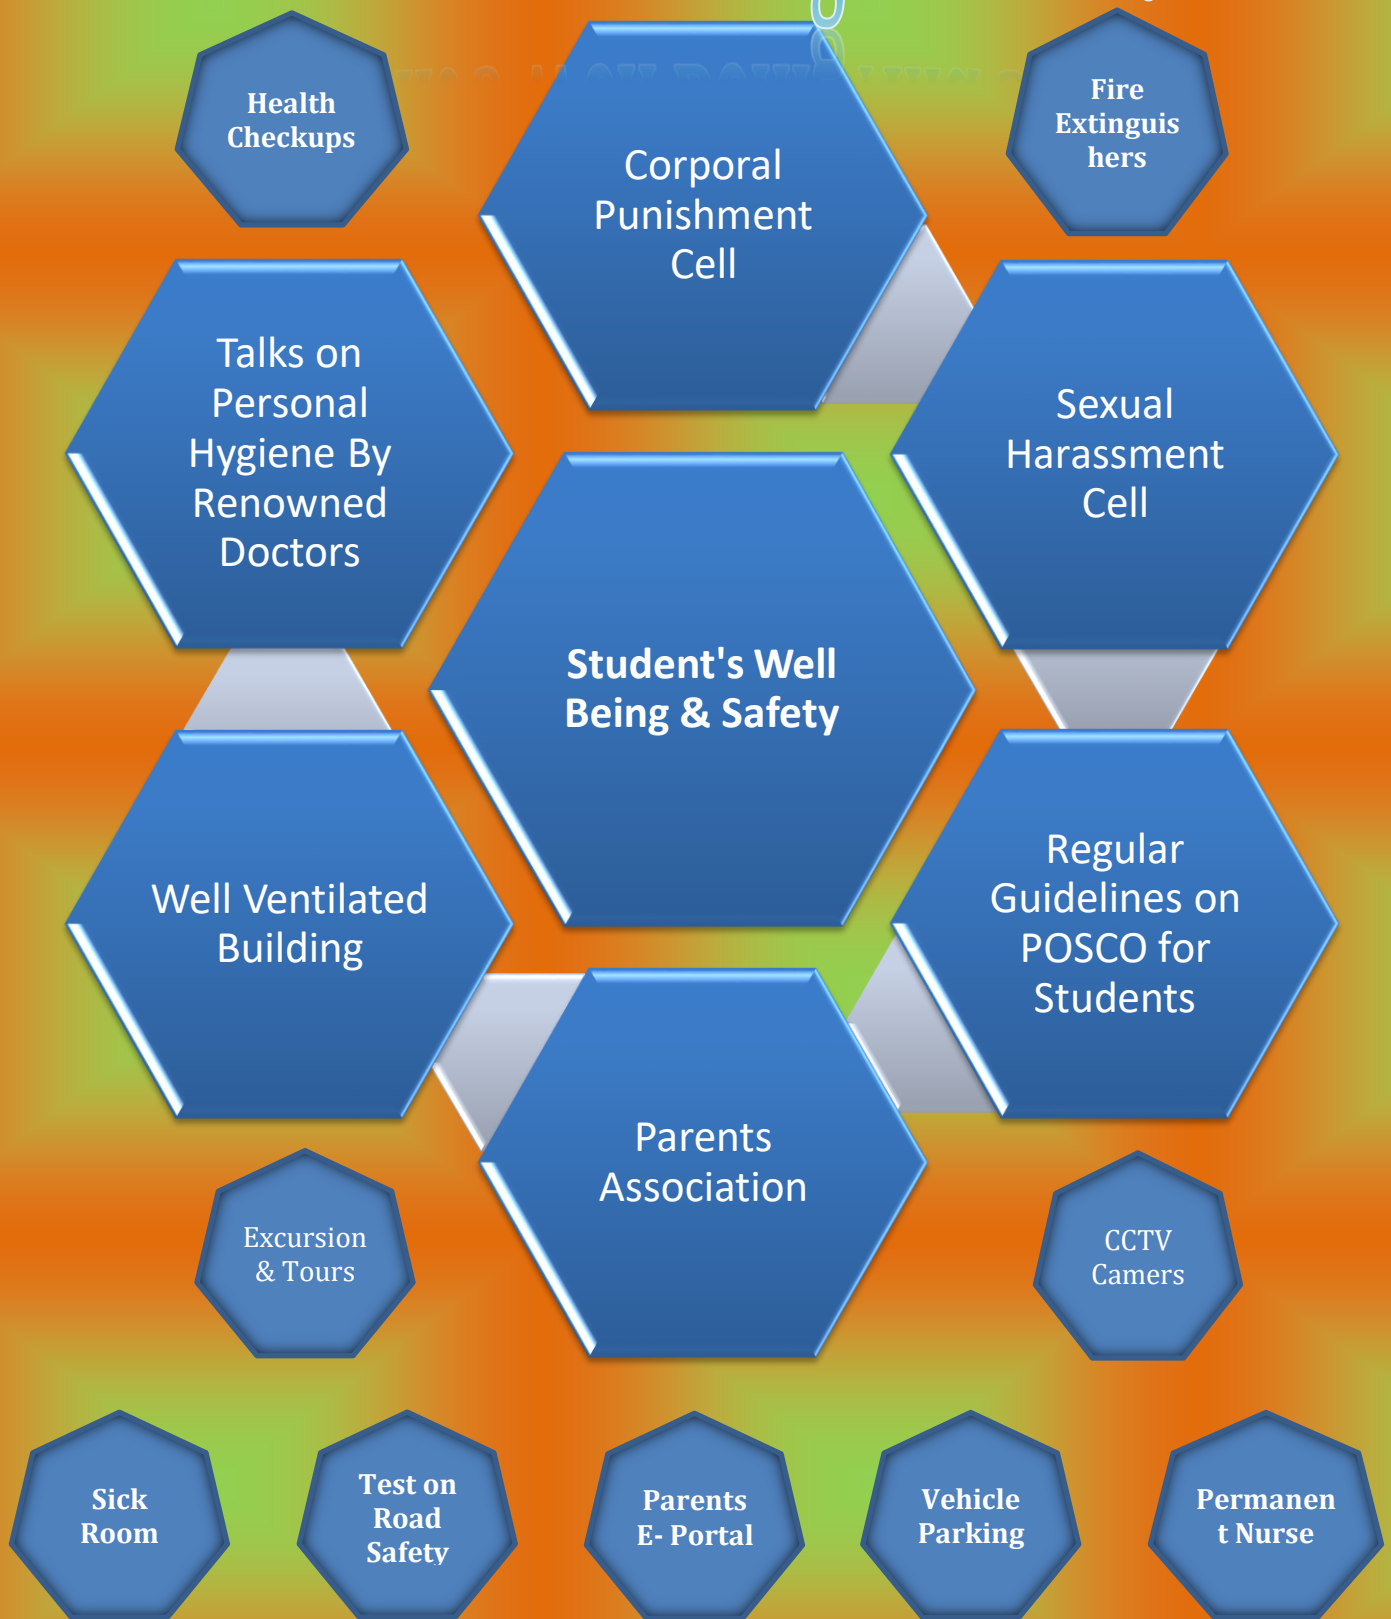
Health Checkups

Corporal Punishment Cell

Fire Extinguis hers

Talks on Personal Hygiene By Renowned Doctors

Sexual Harassment Cell

Student's Well Being & Safety

Well Ventilated Building

Regular Guidelines on POSCO for Students

Parents Association

Excursion & Tours

CCTV Camers

Sick Room

Test on Road Safety

Parents E- Portal

Vehicle Parking

Permanen t Nurse